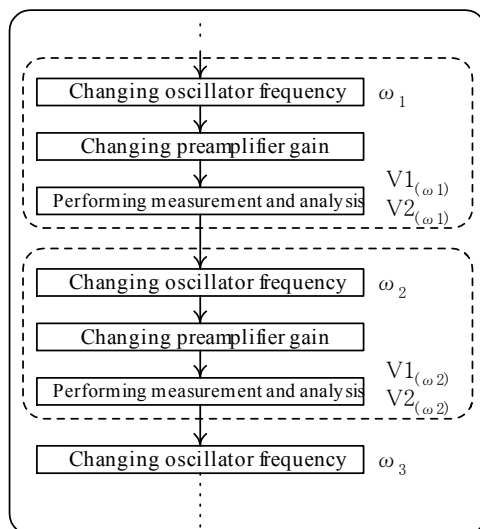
Changing oscillator frequency $\omega_1$

Changing preamplifier gain

Performing measurement and analysis $V1_{(\omega 1)}$ $V2_{(\omega 1)}$

Changing oscillator frequency $\omega_2$

Changing preamplifier gain

Performing measurement and analysis $V1_{(\omega 2)}$ $V2_{(\omega 2)}$

Changing oscillator frequency $\omega_3$